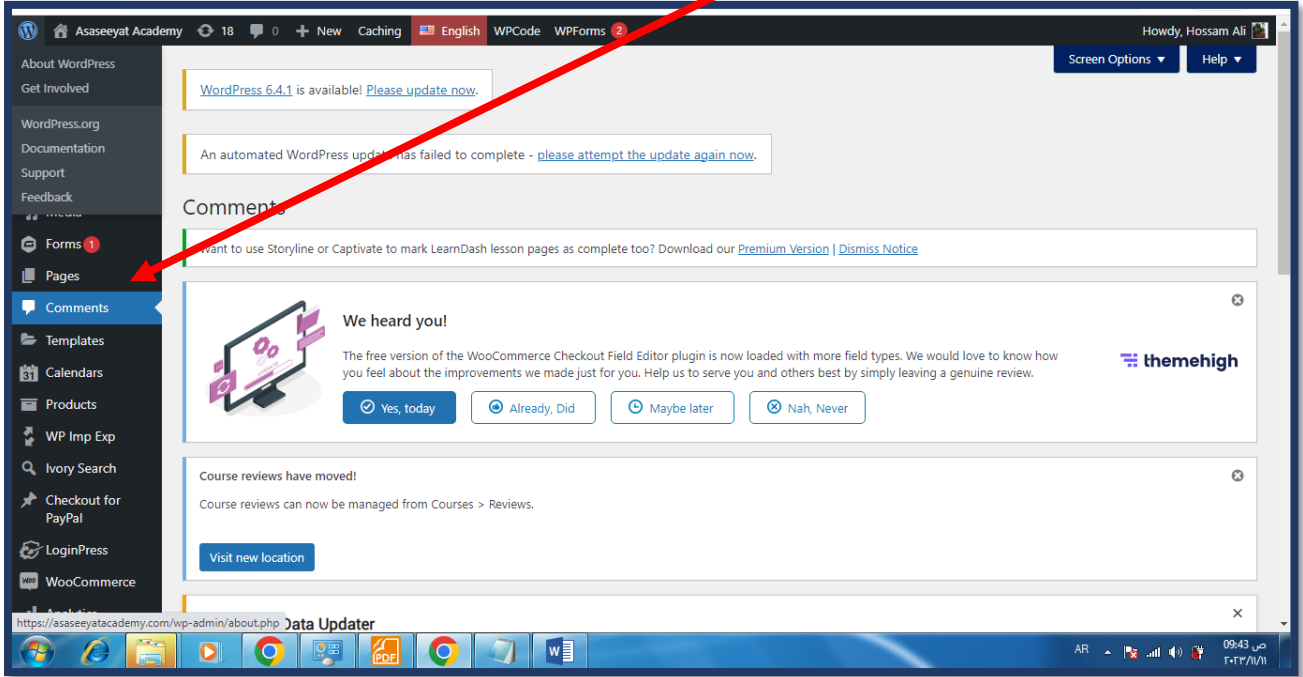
Asaseeyat Academy 18 0 New Caching English WPCode WPForms 2 Howdy, Hossam Ali

About WordPress
Get Involved

WordPress.org
Documentation
Support
Feedback

Screen Options ▼ Help ▼

WordPress 6.4.1 is available! Please update now.

An automated WordPress update has failed to complete - please attempt the update again now.

Comments

Want to use Storyline or Captivate to mark LearnDash lesson pages as complete too? Download our Premium Version | Dismiss Notice

We heard you!

The free version of the WooCommerce Checkout Field Editor plugin is now loaded with more field types. We would love to know how you feel about the improvements we made just for you. Help us to serve you and others best by simply leaving a genuine review.

Yes, today Already, Did Maybe later Nah, Never

themehigh

Course reviews have moved!

Course reviews can now be managed from Courses > Reviews.

Visit new location

Data Updater

Forms 1
Pages
Comments
Templates
Calendars
Products
WP Imp Exp
Ivory Search
Checkout for PayPal
LoginPress
WooCommerce

https://asaseeyatacademy.com/wp-admin/about.php

AR 09:43 ص ٢٠٢٣/١١/١١